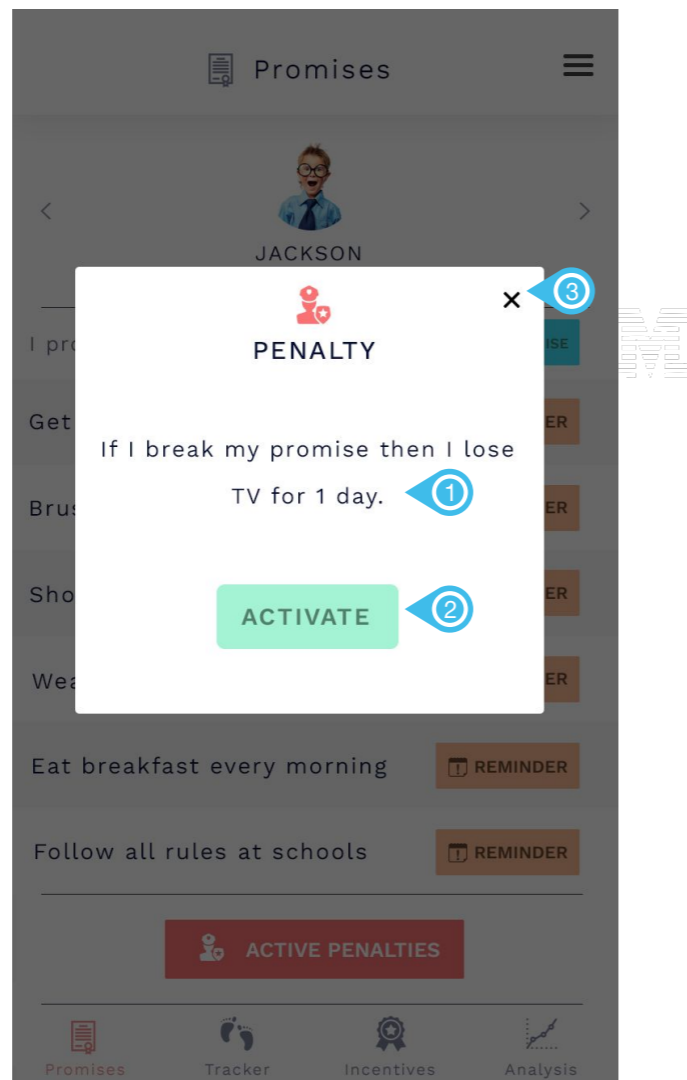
Promises

JACKSON

I pro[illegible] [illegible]ISE

Get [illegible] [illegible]ER

Brus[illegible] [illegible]ER

Sho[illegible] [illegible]ER

Wea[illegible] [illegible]ER

PENALTY

×

3

If I break my promise then I lose TV for 1 day.

1

ACTIVATE

2

Eat breakfast every morning REMINDER

Follow all rules at schools REMINDER

ACTIVE PENALTIES

Promises Tracker Incentives Analysis